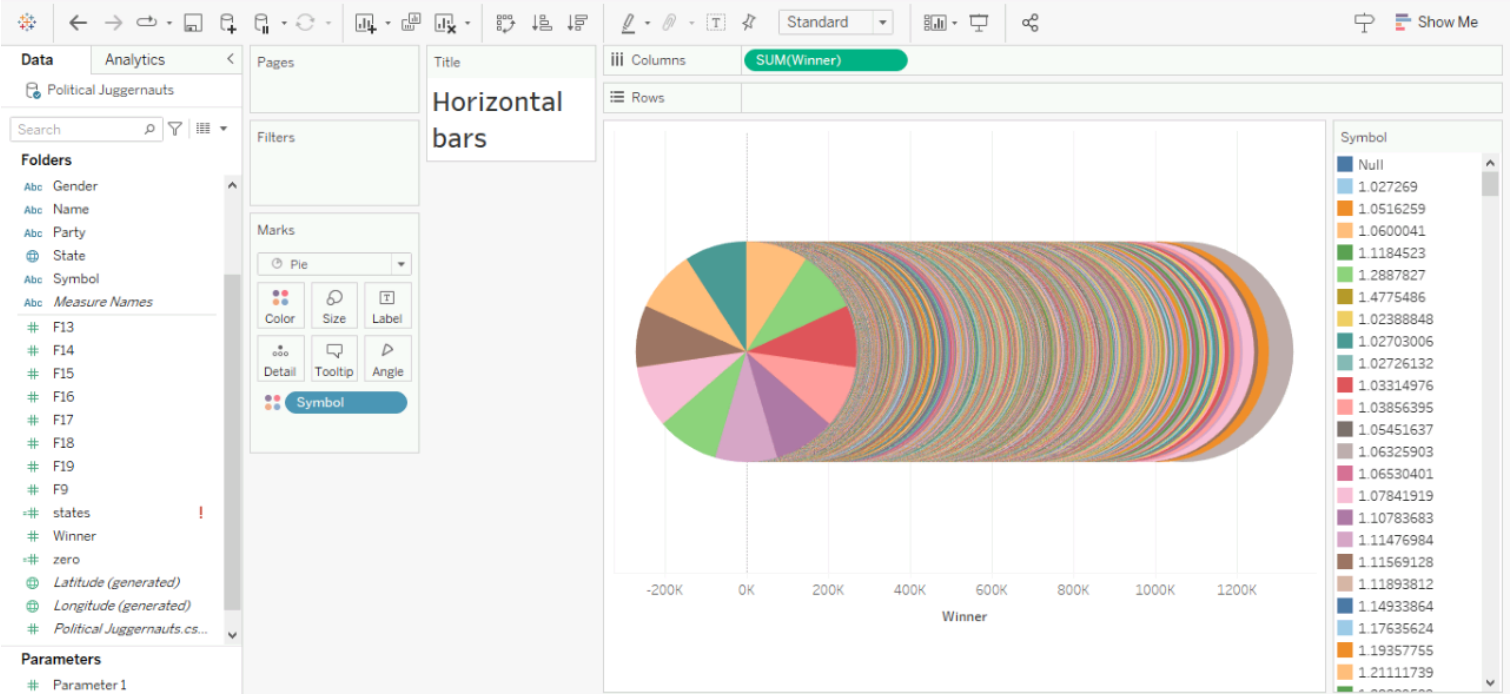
Standard

Show Me

Data Analytics

Political Juggernauts

Search

Folders

Abc Gender
Abc Name
Abc Party
State
Abc Symbol
Abc Measure Names
F13
F14
F15
F16
F17
F18
F19
F9
states
Winner
zero
Latitude (generated)
Longitude (generated)
Political Juggernauts.cs...

Parameters

Parameter 1

Pages

Filters

Marks

Pie

Color Size Label

Detail Tooltip Angle

Symbol

Title

Horizontal bars

Columns SUM(Winner)

Rows

-200K 0K 200K 400K 600K 800K 1000K 1200K

Winner

Symbol

Null
1.027269
1.0516259
1.0600041
1.1184523
1.2887827
1.4775486
1.02388848
1.02703006
1.02726132
1.03314976
1.03856395
1.05451637
1.06325903
1.06530401
1.07841919
1.10783683
1.11476984
1.11569128
1.11893812
1.14933864
1.17635624
1.19357755
1.21111739